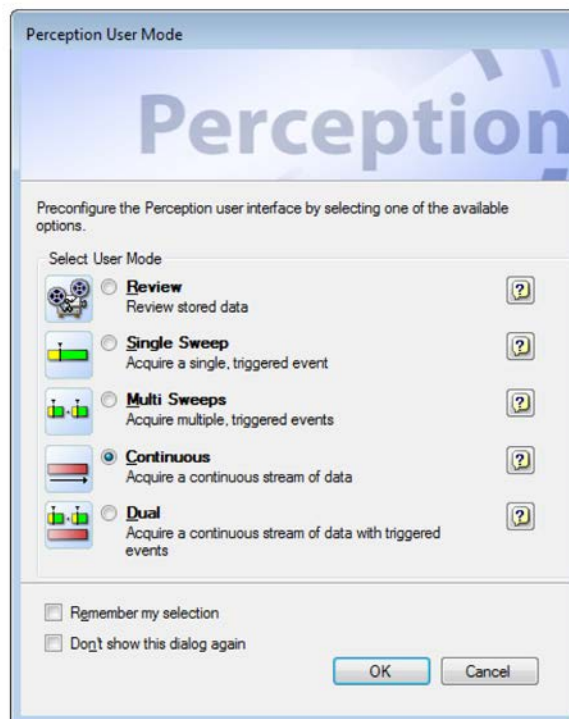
Perception User Mode

Perception

Preconfigure the Perception user interface by selecting one of the available options.

Select User Mode

Review
Review stored data

Single Sweep
Acquire a single, triggered event

Multi Sweeps
Acquire multiple, triggered events

Continuous
Acquire a continuous stream of data

Dual
Acquire a continuous stream of data with triggered events

Remember my selection

Don't show this dialog again

OK

Cancel